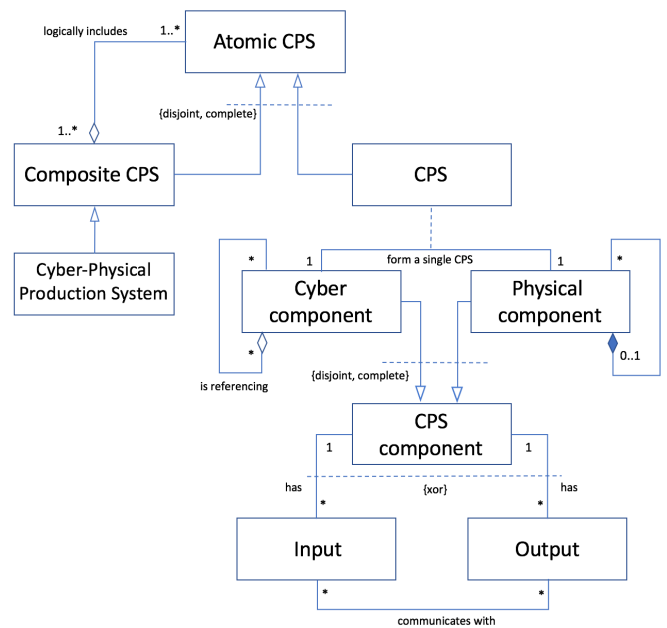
logically includes

1..*

Atomic CPS

1..*

{disjoint, complete}

Composite CPS

CPS

Cyber-Physical Production System

*

1

form a single CPS

1

*

Cyber component

Physical component

*

0..1

is referencing

{disjoint, complete}

CPS component

1

1

has

{xor}

has

*

*

Input

Output

*

*

communicates with